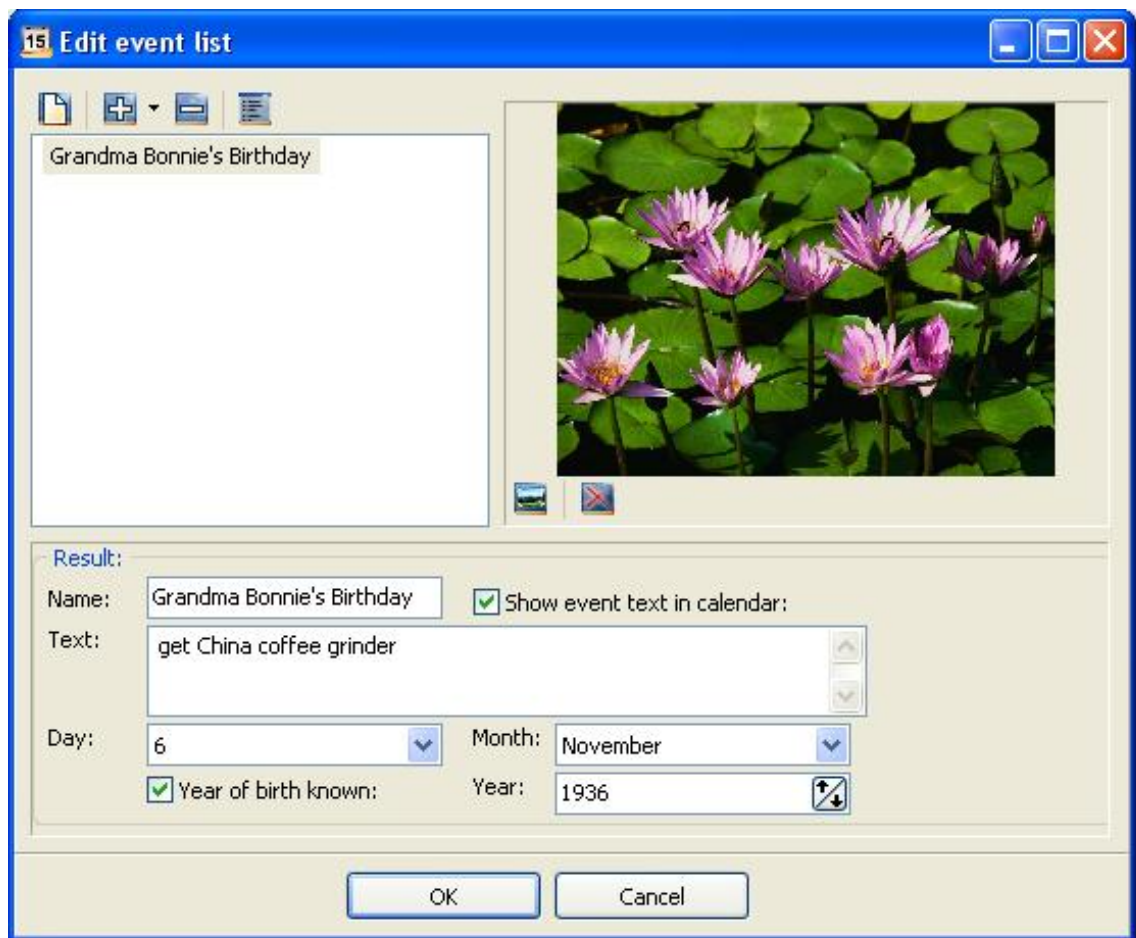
15 Edit event list

Grandma Bonnie's Birthday

Result:

Name: Grandma Bonnie's Birthday

Show event text in calendar:

Text: get China coffee grinder

Day: 6

Month: November

Year of birth known:

Year: 1936

OK

Cancel